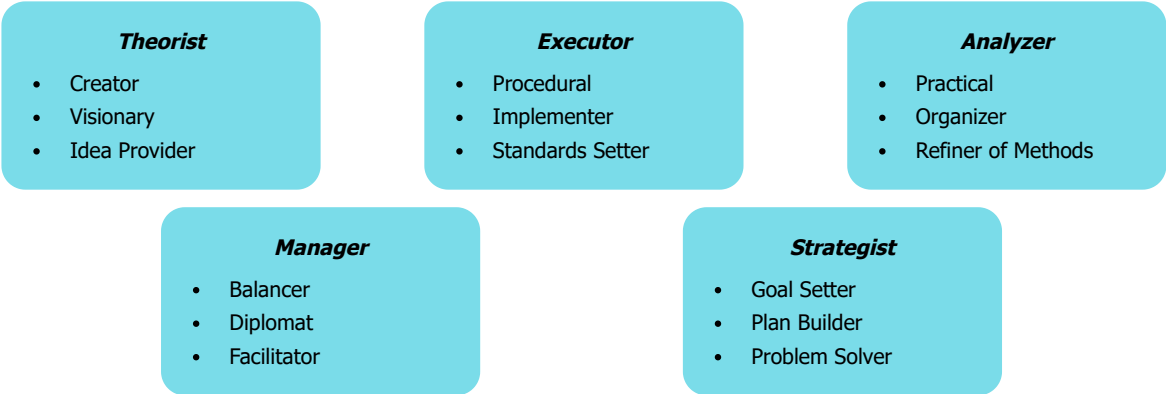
***Theorist***
- Creator
- Visionary
- Idea Provider

***Executor***
- Procedural
- Implementer
- Standards Setter

***Analyzer***
- Practical
- Organizer
- Refiner of Methods

***Manager***
- Balancer
- Diplomat
- Facilitator

***Strategist***
- Goal Setter
- Plan Builder
- Problem Solver